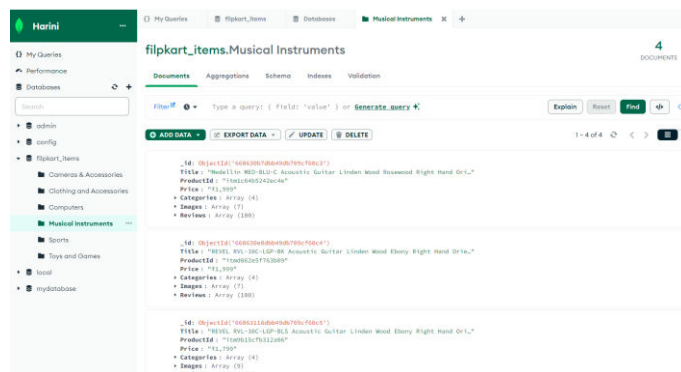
Harini

My Queries
Performance
Databases
Search
admin
config
filpkart_items
Cameras & Accessories
Clothing and Accessories
Computers
Musical Instruments
Sports
Toys and Games
local
mydatabase

My Queries | filpkart_items | Databases | Musical Instruments

filpkart_items.Musical Instruments
4 DOCUMENTS

Documents | Aggregations | Schema | Indexes | Validation

Filter | Type a query: { field: 'value' } or Generate query | Explain | Reset | Find

ADD DATA | EXPORT DATA | UPDATE | DELETE | 1 - 4 of 4

_id: ObjectId('66863067db49db769cf68c3')
Title: "Medellin MED-BLU-C Acoustic Guitar Linden Wood Rosewood Right Hand Ori…"
ProductId: "itmdc64b5242ec4e"
Price: "₹1,999"
Categories: Array (4)
Images: Array (7)
Reviews: Array (100)

_id: ObjectId('668630e8db49db769cf68c4')
Title: "REVEL RVL-38C-LGP-BK Acoustic Guitar Linden Wood Ebony Right Hand Orie…"
ProductId: "itmd662e5f763b09"
Price: "₹1,999"
Categories: Array (4)
Images: Array (7)
Reviews: Array (100)

_id: ObjectId('66863116db49db769cf68c5')
Title: "REVEL RVL-38C-LGP-BLS Acoustic Guitar Linden Wood Ebony Right Hand Orie…"
ProductId: "itm0b15cfb312a86"
Price: "₹1,799"
Categories: Array (4)
Images: Array (9)